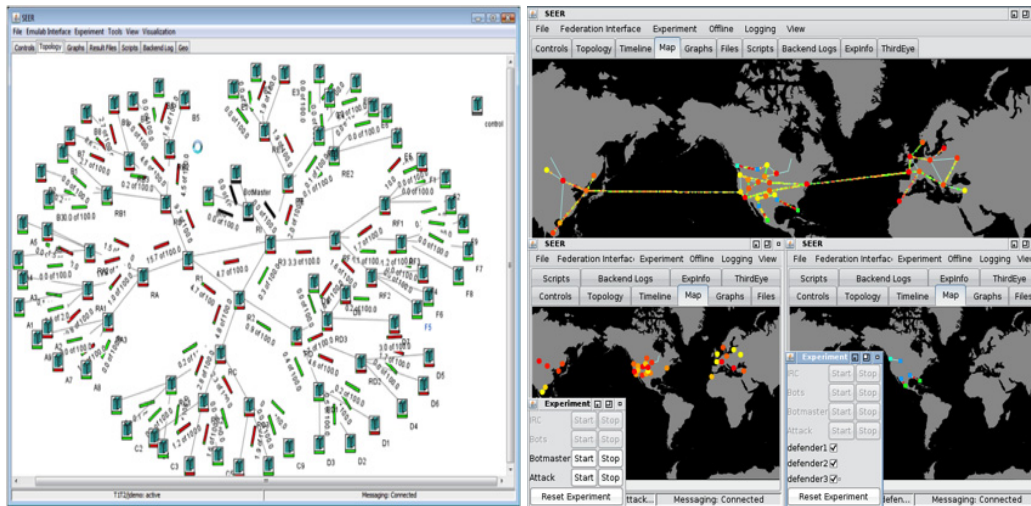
SEER
File Emulab Interface Experiment Tools View Visualization
Controls Topology Graphs Result Files Scripts Backend Log Geo
B5
BotMaster
RB1
RE2
RF1
RA
R1
R3
RF2
RD3
RD1
RC
A5
A1
A7
A8
C2
C3
C9
D3
D2
D1
D4
D5
D6
F5
F6
F7
F8
control
T1f12demo: active
Messaging: Connected

SEER
File Federation Interface Experiment Offline Logging View
Controls Topology Timeline Map Graphs Files Scripts Backend Logs ExpInfo ThirdEye

SEER
File Federation Interface Experiment Offline Logging View
Scripts Backend Logs ExpInfo ThirdEye
Controls Topology Timeline Map Graphs Files
Experiment
IRC Start Stop
Bots Start Stop
Botmaster Start Stop
Attack Start Stop
Reset Experiment
Attack... Messaging: Connected

SEER
File Federation Interface Experiment Offline Logging View
Scripts Backend Logs ExpInfo ThirdEye
Controls Topology Timeline Map Graphs Files
Experiment
IRC Start Stop
Bots Start Stop
Botmaster Start Stop
Attack Start Stop
defender1
defender2
defender3
Reset Experiment
defen... Messaging: Connected